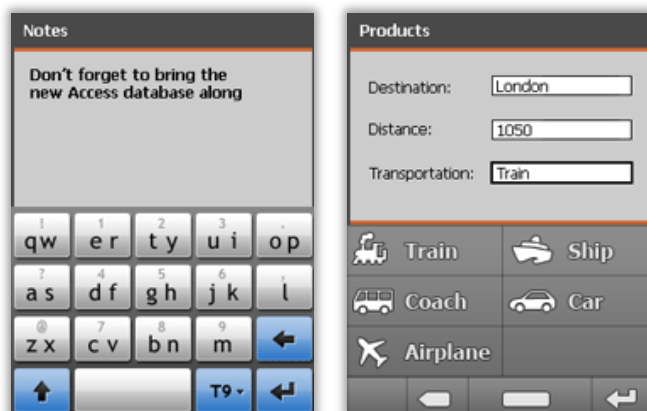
Notes

Don't forget to bring the new Access database along

!
qw

1
er

2
ty

3
ui

.
op

?
as

4
df

5
gh

6
jk

-
l

@
zx

7
cv

8
bn

9
m

T9

Products

Destination: London

Distance: 1050

Transportation: Train

Train

Ship

Coach

Car

Airplane